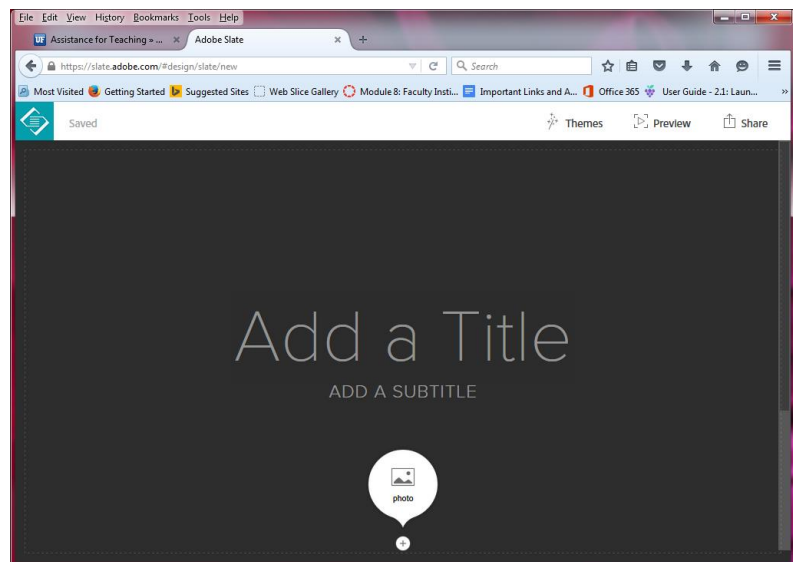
File Edit View History Bookmarks Tools Help

Assistance for Teaching » ... ×
Adobe Slate ×
+

https://slate.adobe.com/#design/slate/new
Search

Most Visited
Getting Started
Suggested Sites
Web Slice Gallery
Module 8: Faculty Insti...
Important Links and A...
Office 365
User Guide - 2.1: Laun...

Saved
Themes
Preview
Share

Add a Title
ADD A SUBTITLE

photo